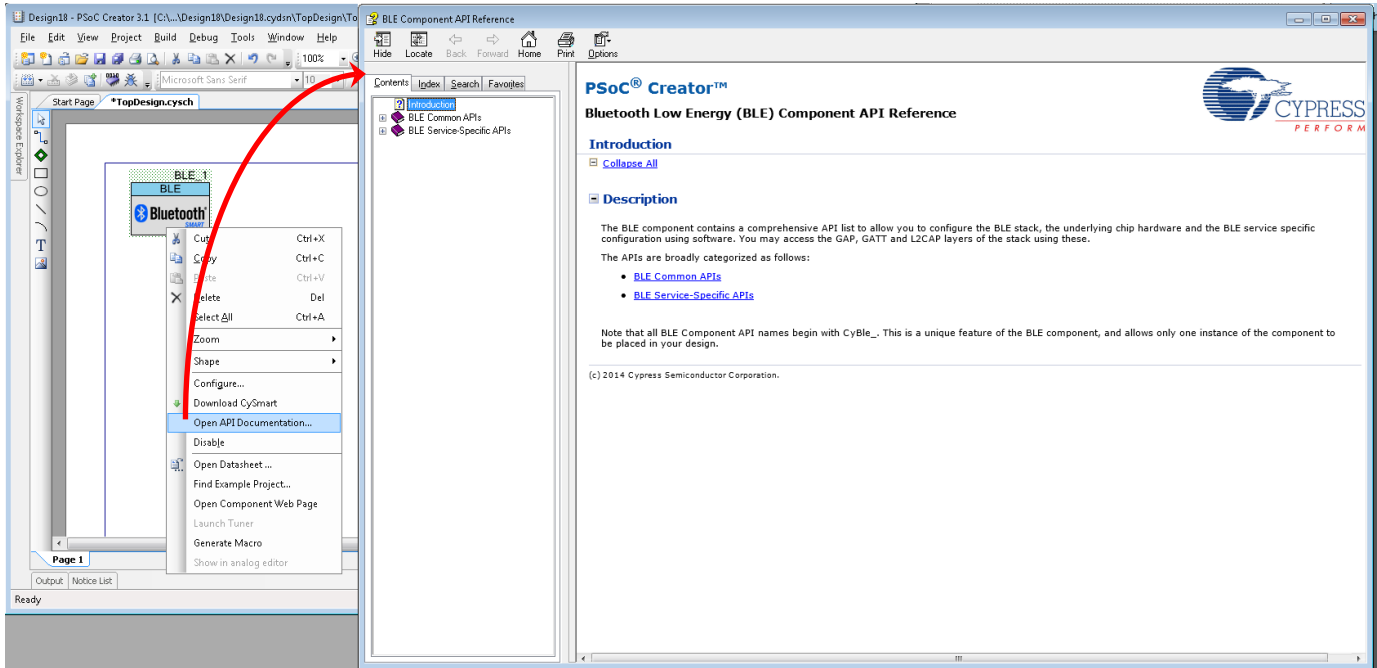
Design18 - PSoC Creator 3.1 [C:\...\Design18\Design18.cydsn\TopDesign\To

File Edit View Project Build Debug Tools Window Help

100%

Microsoft Sans Serif 10

Workspace Explorer

Start Page *TopDesign.cysch

BLE_1
BLE
Bluetooth SMART

Cut Ctrl+X
Copy Ctrl+C
Paste Ctrl+V
Delete Del
Select All Ctrl+A
Zoom
Shape
Configure...
Download CySmart
Open API Documentation...
Disable
Open Datasheet ...
Find Example Project...
Open Component Web Page
Launch Tuner
Generate Macro
Show in analog editor

Page 1

Output Notice List

Ready

BLE Component API Reference

Hide Locate Back Forward Home Print Options

Contents Index Search Favorites

Introduction
BLE Common APIs
BLE Service-Specific APIs

PSoC® Creator™

Bluetooth Low Energy (BLE) Component API Reference

CYPRESS
PERFORM

Introduction

Collapse All

Description

The BLE component contains a comprehensive API list to allow you to configure the BLE stack, the underlying chip hardware and the BLE service specific configuration using software. You may access the GAP, GATT and L2CAP layers of the stack using these.

The APIs are broadly categorized as follows:

• BLE Common APIs
• BLE Service-Specific APIs

Note that all BLE Component API names begin with CyBle_. This is a unique feature of the BLE component, and allows only one instance of the component to be placed in your design.

(c) 2014 Cypress Semiconductor Corporation.